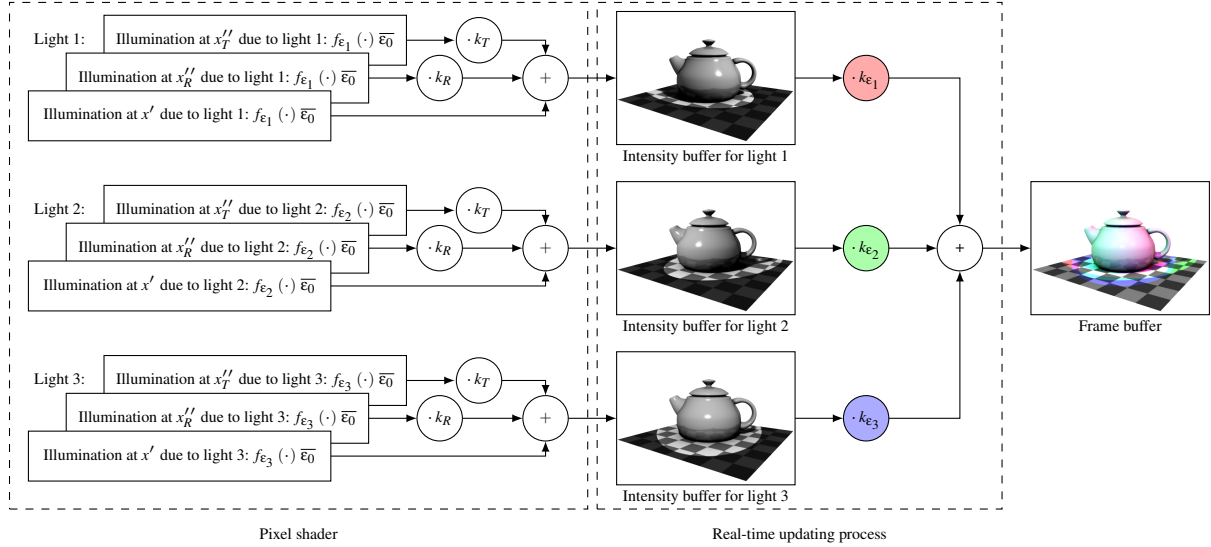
Light 1: Illumination at $x_T''$ due to light 1: $f_{\varepsilon_1}(\cdot)\,\overline{\varepsilon_0}$

$\cdot k_T$

Illumination at $x_R''$ due to light 1: $f_{\varepsilon_1}(\cdot)\,\overline{\varepsilon_0}$

$\cdot k_R$

$+$

Illumination at $x'$ due to light 1: $f_{\varepsilon_1}(\cdot)\,\overline{\varepsilon_0}$

Light 2: Illumination at $x_T''$ due to light 2: $f_{\varepsilon_2}(\cdot)\,\overline{\varepsilon_0}$

$\cdot k_T$

Illumination at $x_R''$ due to light 2: $f_{\varepsilon_2}(\cdot)\,\overline{\varepsilon_0}$

$\cdot k_R$

$+$

Illumination at $x'$ due to light 2: $f_{\varepsilon_2}(\cdot)\,\overline{\varepsilon_0}$

Light 3: Illumination at $x_T''$ due to light 3: $f_{\varepsilon_3}(\cdot)\,\overline{\varepsilon_0}$

$\cdot k_T$

Illumination at $x_R''$ due to light 3: $f_{\varepsilon_3}(\cdot)\,\overline{\varepsilon_0}$

$\cdot k_R$

$+$

Illumination at $x'$ due to light 3: $f_{\varepsilon_3}(\cdot)\,\overline{\varepsilon_0}$

Pixel shader

Intensity buffer for light 1

$\cdot k_{\varepsilon_1}$

Intensity buffer for light 2

$\cdot k_{\varepsilon_2}$

$+$

Intensity buffer for light 3

$\cdot k_{\varepsilon_3}$

Real-time updating process

Frame buffer